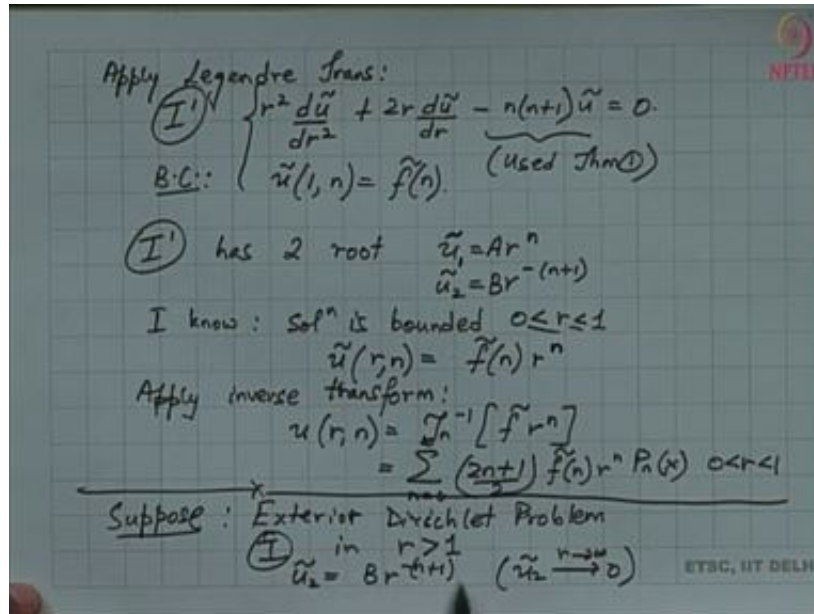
Apply Legendre Trans:

(I') $\begin{cases} r^2 \frac{d\tilde{u}}{dr^2} + 2r\frac{d\tilde{u}}{dr} - n(n+1)\tilde{u} = 0. \\ \tilde{u}(1,n) = \tilde{f}(n). \end{cases}$ (Used Thm ①)

B.C.:

(I') has 2 root $\tilde{u}_1 = Ar^n$
$\tilde{u}_2 = Br^{-(n+1)}$

I know: Sol$^n$ is bounded $0 \le r \le 1$
$\tilde{u}(r,n) = \tilde{f}(n)\, r^n$

Apply inverse transform:
$u(r,n) = \mathcal{T}_n^{-1}[\tilde{f} r^n]$
$= \sum_{n=0} \frac{(2n+1)}{2} \tilde{f}(n) r^n P_n(x) \quad 0<r<1$

Suppose: Exterior Dirichlet Problem
(I) in $r>1$
$\tilde{u}_2 = Br^{-(n+1)}$ $(\tilde{u}_2 \xrightarrow{r\to\infty} 0)$

NPTEL
ETSC, IIT DELHI